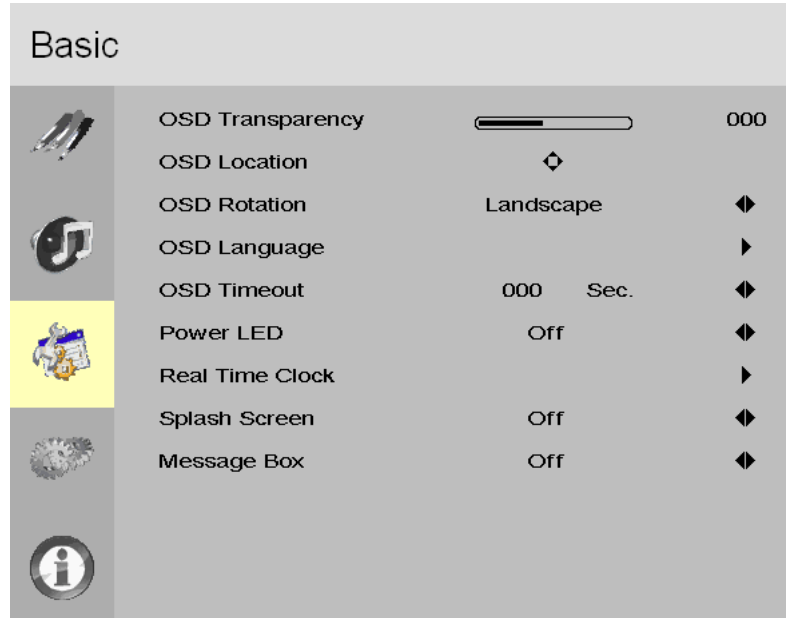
Basic

| | | |
|---|---|---|
| OSD Transparency | | 000 |
| OSD Location | | |
| OSD Rotation | Landscape | |
| OSD Language | | |
| OSD Timeout | 000 Sec. | |
| Power LED | Off | |
| Real Time Clock | | |
| Splash Screen | Off | |
| Message Box | Off | |